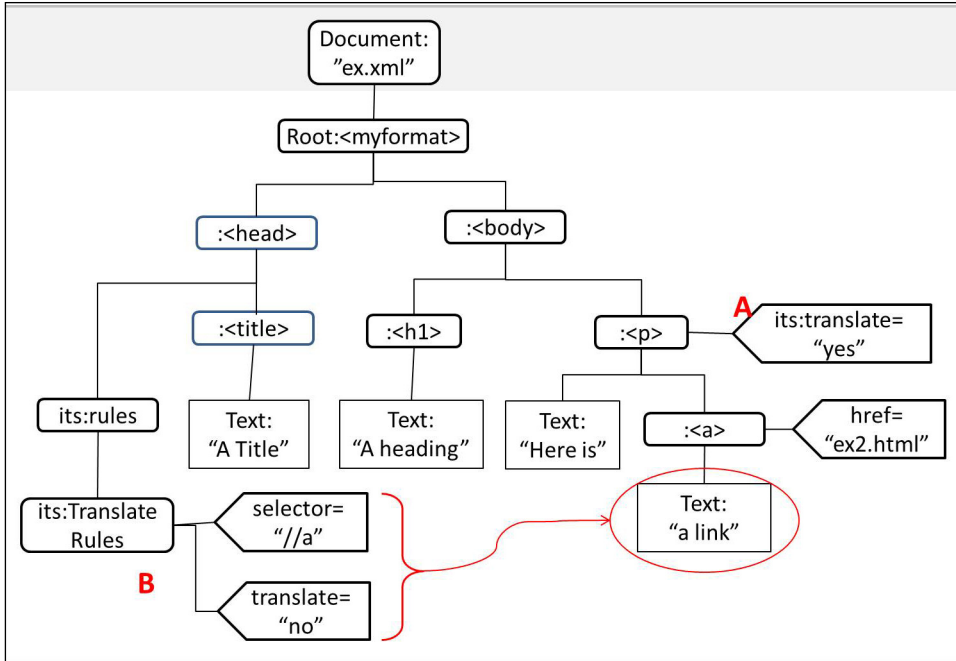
Document:
"ex.xml"

Root:<myformat>

:<head>

:<body>

:<title>

:<h1>

:<p>

A

its:translate=
“yes”

its:rules

Text:
“A Title”

Text:
“A heading”

Text:
“Here is”

:<a>

href=
“ex2.html”

its:Translate
Rules

selector=
“//a”

Text:
“a link”

B

translate=
“no”